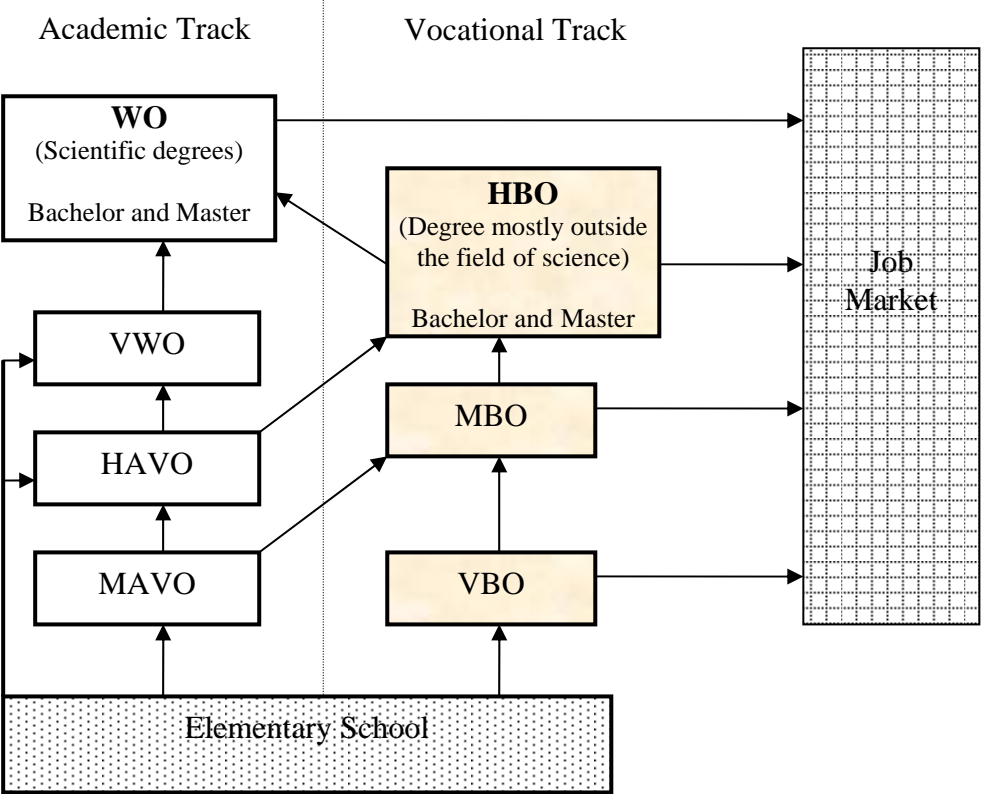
Academic Track

Vocational Track

WO
(Scientific degrees)

Bachelor and Master

HBO
(Degree mostly outside the field of science)

Bachelor and Master

Job Market

VWO

HAVO

MAVO

MBO

VBO

Elementary School